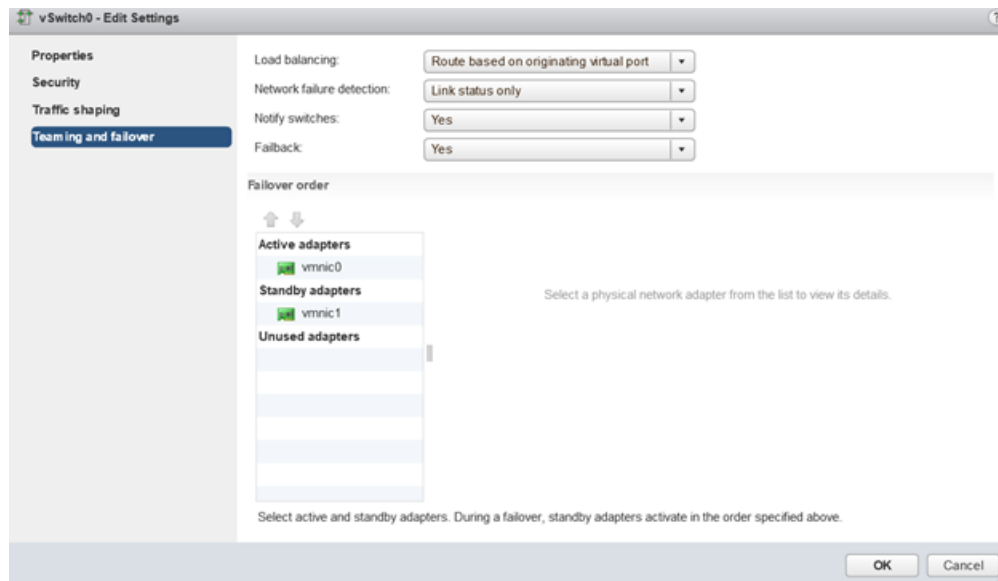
vSwitch0 - Edit Settings

?

Properties
Security
Traffic shaping
Teaming and failover

Load balancing: Route based on originating virtual port
Network failure detection: Link status only
Notify switches: Yes
Failback: Yes

Failover order

Active adapters
vmnic0
Standby adapters
vmnic1
Unused adapters

Select a physical network adapter from the list to view its details.

Select active and standby adapters. During a failover, standby adapters activate in the order specified above.

OK
Cancel